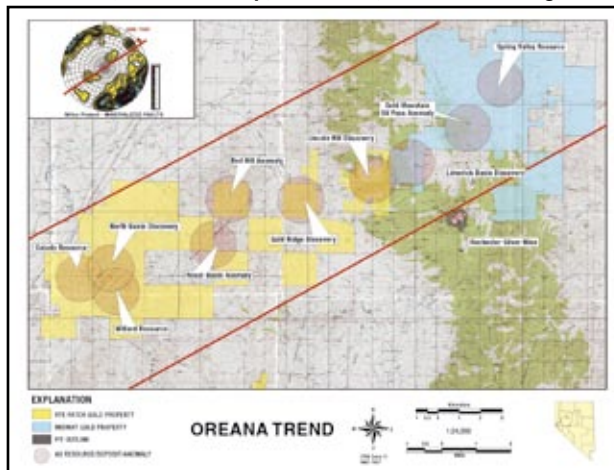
Spring Valley Resource

Gold Mountain Oil Pass Anomaly

Lincoln Hill Discovery

Limerick Basin Discovery

Red Hill Anomaly

North Basin Discovery

Gold Ridge Discovery

Rochester Silver Mine

Colado Resource

Trinity Basin Anomaly

Willard Resource

EXPLANATION

NYE PATCH GOLD PROPERTY

MIDWAY GOLD PROPERTY

PIT OUTLINE

AU RESOURCE/DEPOSIT/ANOMALY

OREANA TREND

1:24,000